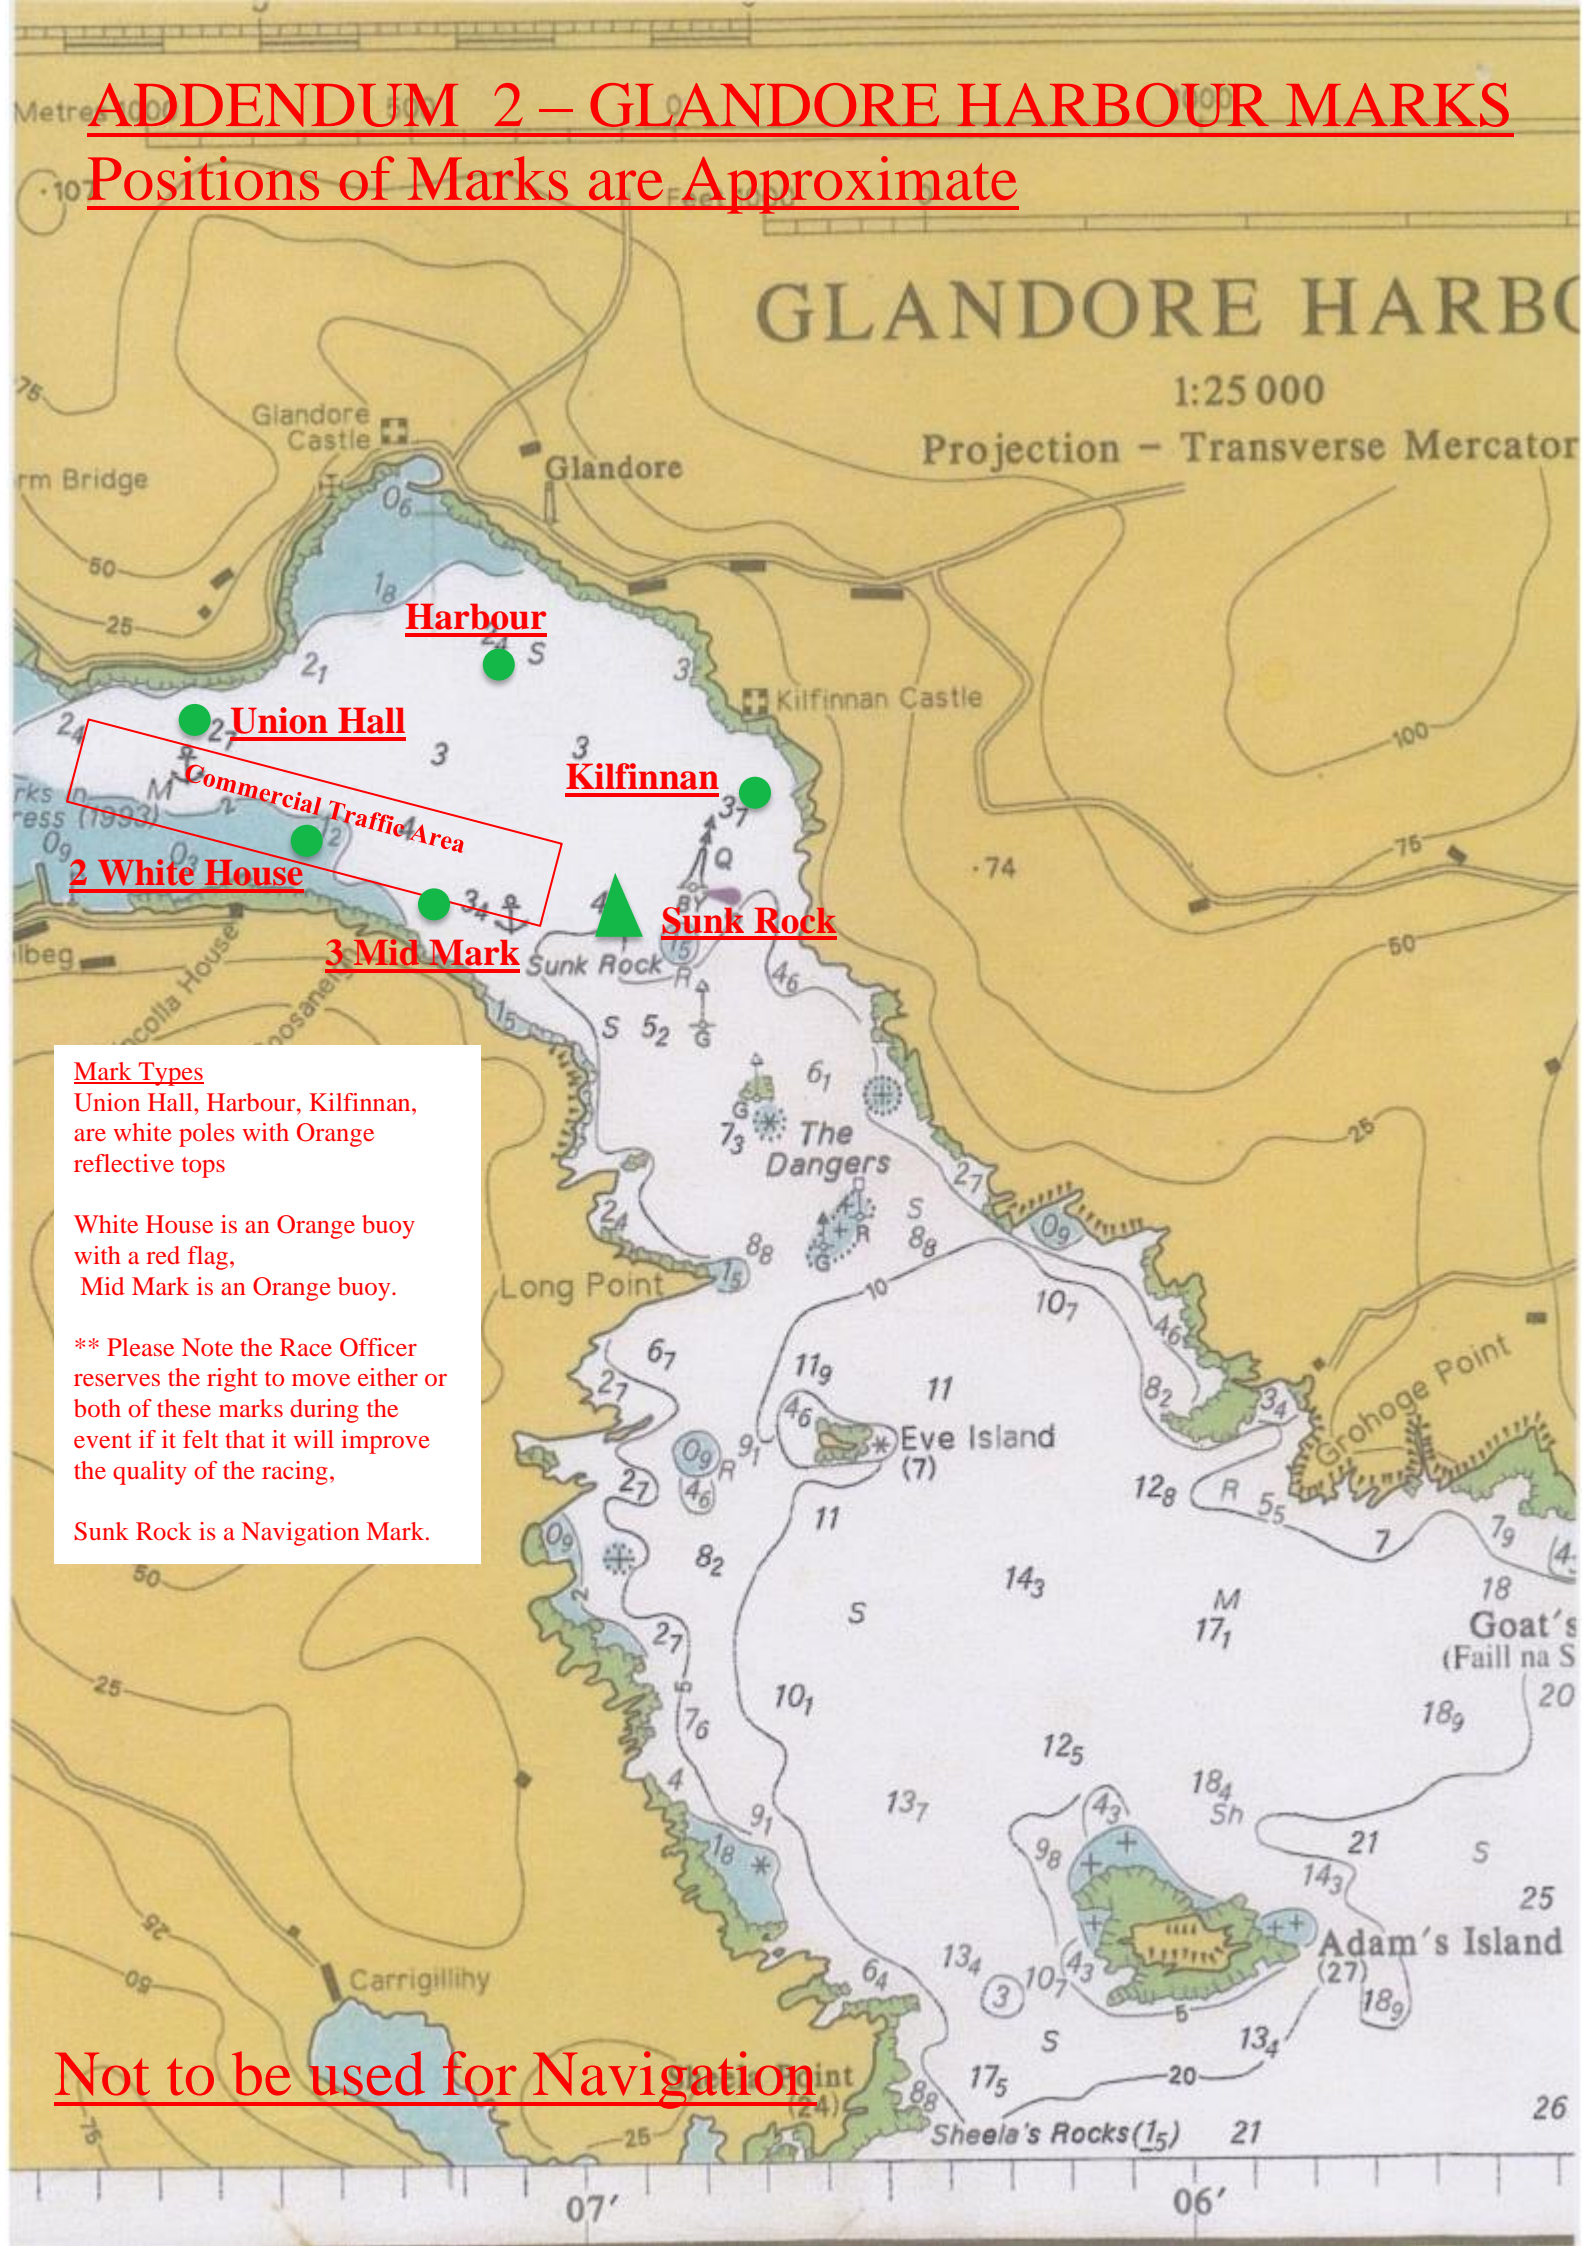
ADDENDUM 2 – GLANDORE HARBOUR MARKS
Positions of Marks are Approximate

GLANDORE HARBO
1:25 000
Projection – Transverse Mercator

Glandore Castle
Glandore
rm Bridge
Harbour
Union Hall
Kilfinnan Castle
Kilfinnan
Commercial Traffic Area
2 White House
3 Mid Mark
Sunk Rock
Sunk Rock
The Dangers
Long Point
Eve Island (7)
Grohoge Point
Goat's (Faill na S
Adam's Island (27)
Carrigillihy
Sheela's Rocks($1_5$)
07'
06'

Mark Types
Union Hall, Harbour, Kilfinnan, are white poles with Orange reflective tops

White House is an Orange buoy with a red flag,
Mid Mark is an Orange buoy.

** Please Note the Race Officer reserves the right to move either or both of these marks during the event if it felt that it will improve the quality of the racing,

Sunk Rock is a Navigation Mark.

Not to be used for Navigation